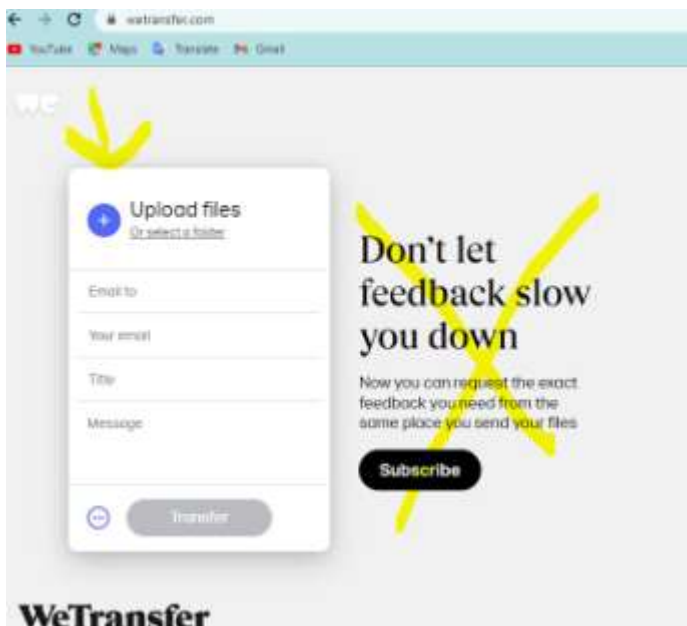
wetransfer.com

YouTube Maps Translate Gmail

we

Upload files
Or select a folder

Email to

Your email

Title

Message

Transfer

Don't let feedback slow you down

Now you can request the exact feedback you need from the same place you send your files

Subscribe

WeTransfer